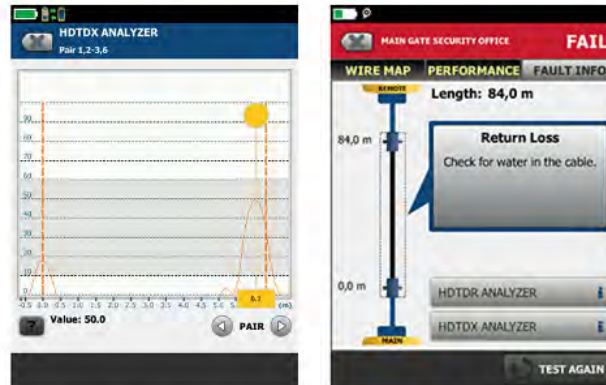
HDTDX ANALYZER
Pair 1,2-3,6

90
80
70
60
50
40
30
20
10
0

-1.0 0.0 0.5 1.0 1.5 2.0 2.5 3.0 3.5 4.0 4.5 5.0 5.5 (m)
8.1

Value: 50.0
PAIR

MAIN GATE SECURITY OFFICE
FAIL
WIRE MAP
PERFORMANCE
FAULT INFO
REMOTE
Length: 84,0 m
84,0 m
Return Loss
Check for water in the cable.
0,0 m
MAIN
HDTDR ANALYZER
HDTDX ANALYZER
TEST AGAIN